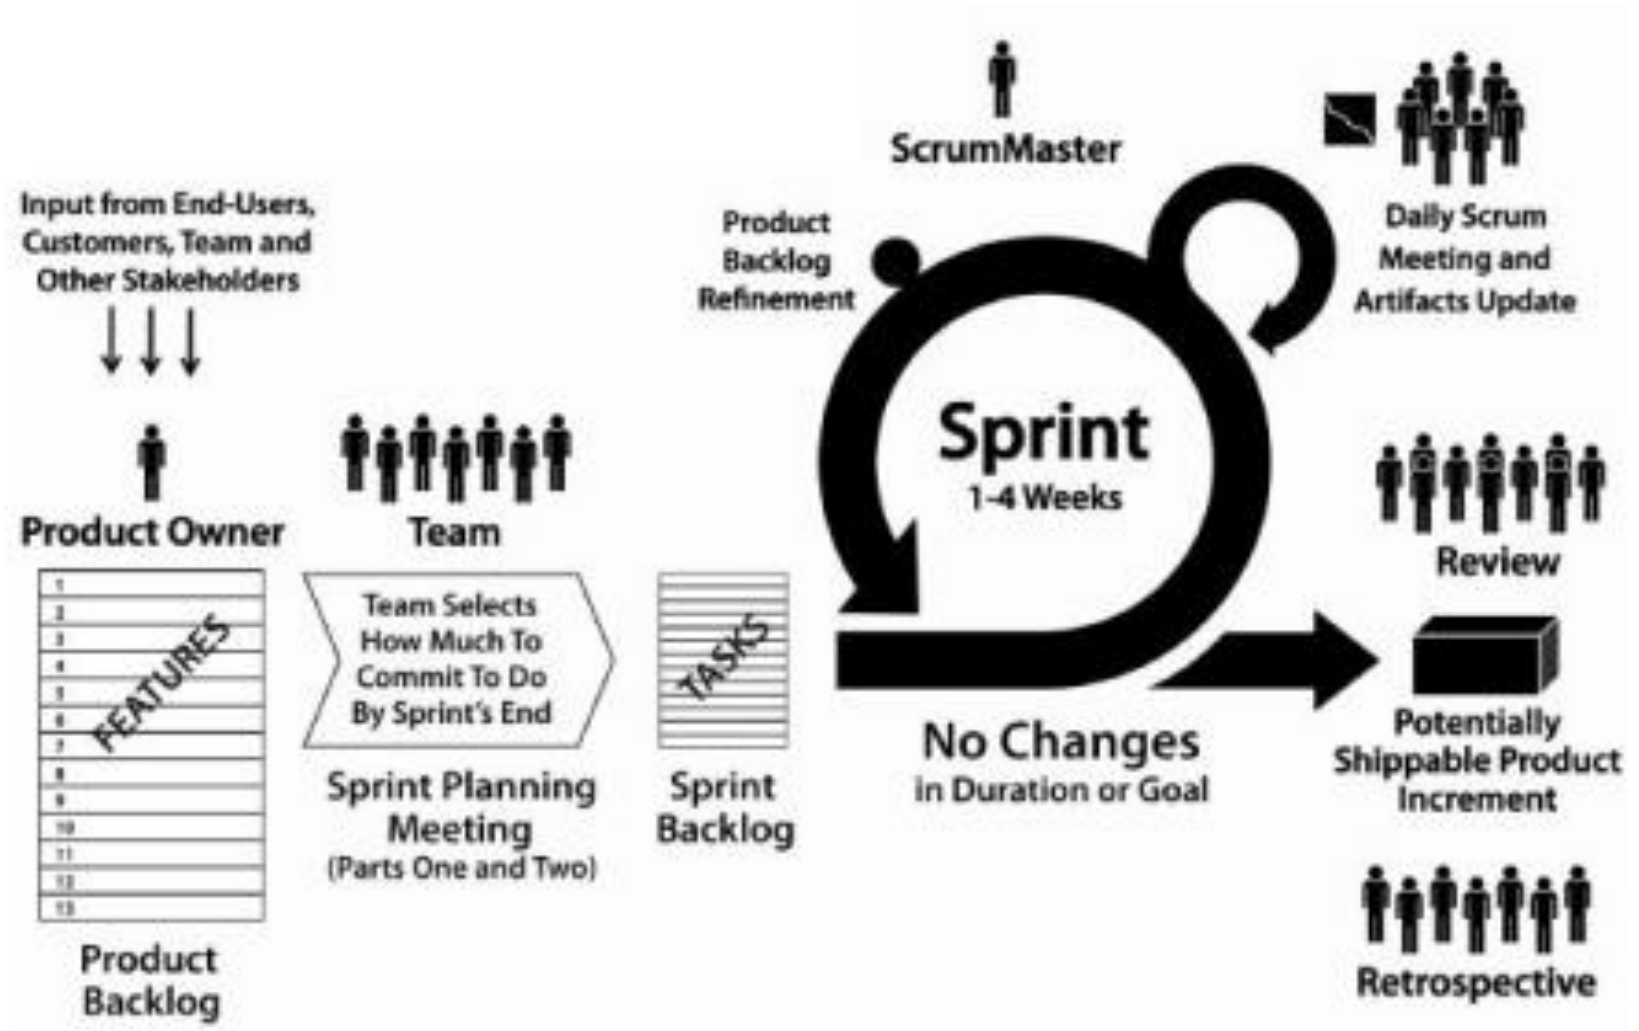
Input from End-Users, Customers, Team and Other Stakeholders

Product Owner

1
2
3
4
5
6
7
8
9
10
11
12
13

FEATURES

Product Backlog

Team

Team Selects How Much To Commit To Do By Sprint's End

Sprint Planning Meeting
(Parts One and Two)

TASKS

Sprint Backlog

ScrumMaster

Product Backlog Refinement

Sprint
1-4 Weeks

No Changes
in Duration or Goal

Daily Scrum Meeting and Artifacts Update

Review

Potentially Shippable Product Increment

Retrospective